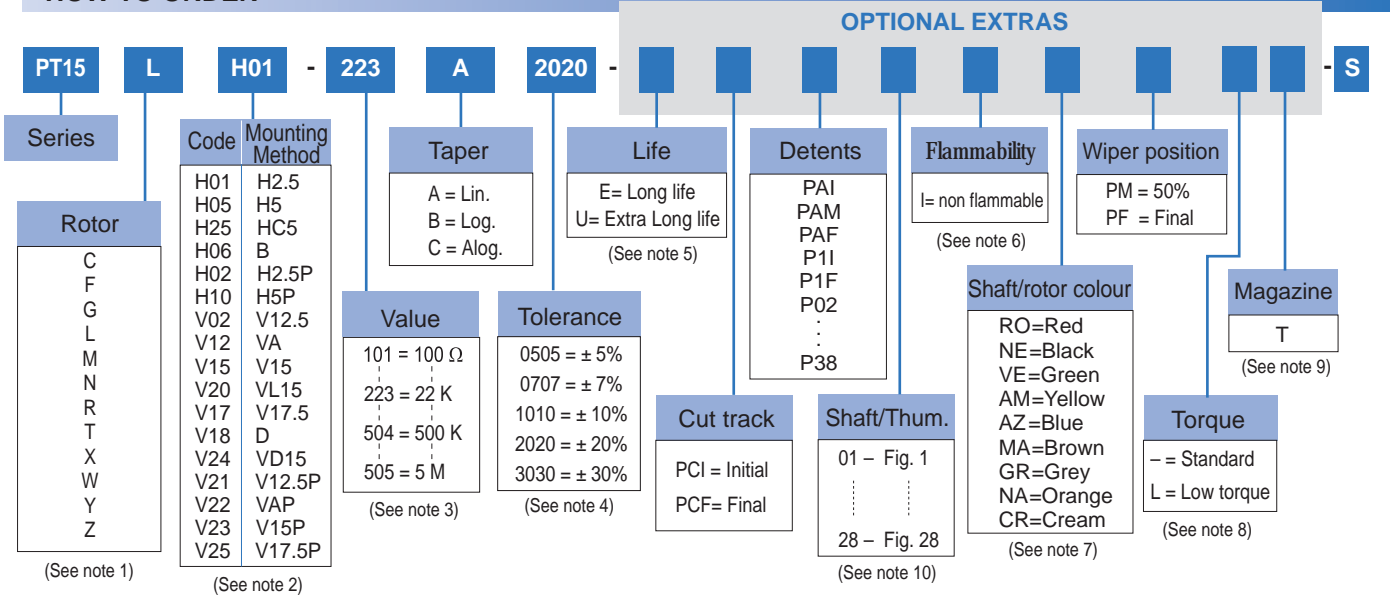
OPTIONAL EXTRAS

PT15 L H01 - 223 A 2020 - -S

Series

Rotor
C
F
G
L
M
N
R
T
X
W
Y
Z
(See note 1)

| Code | Mounting Method |
|---|---|
| H01 | H2.5 |
| H05 | H5 |
| H25 | HC5 |
| H06 | B |
| H02 | H2.5P |
| H10 | H5P |
| V02 | V12.5 |
| V12 | VA |
| V15 | V15 |
| V20 | VL15 |
| V17 | V17.5 |
| V18 | D |
| V24 | VD15 |
| V21 | V12.5P |
| V22 | VAP |
| V23 | V15P |
| V25 | V17.5P |

(See note 2)

Taper
A = Lin.
B = Log.
C = Alog.

Value
101 = 100 Ω
223 = 22 K
504 = 500 K
505 = 5 M
(See note 3)

Tolerance
0505 = ± 5%
0707 = ± 7%
1010 = ± 10%
2020 = ± 20%
3030 = ± 30%
(See note 4)

Life
E= Long life
U= Extra Long life
(See note 5)

Cut track
PCI = Initial
PCF= Final

Detents
PAI
PAM
PAF
P1I
P1F
P02
:
P38

Shaft/Thum.
01 – Fig. 1
28 – Fig. 28
(See note 10)

Flammability
I= non flammable
(See note 6)

Shaft/rotor colour
RO=Red
NE=Black
VE=Green
AM=Yellow
AZ=Blue
MA=Brown
GR=Grey
NA=Orange
CR=Cream
(See note 7)

Wiper position
PM = 50%
PF = Final

Torque
– = Standard
L = Low torque
(See note 8)

Magazine
T
(See note 9)